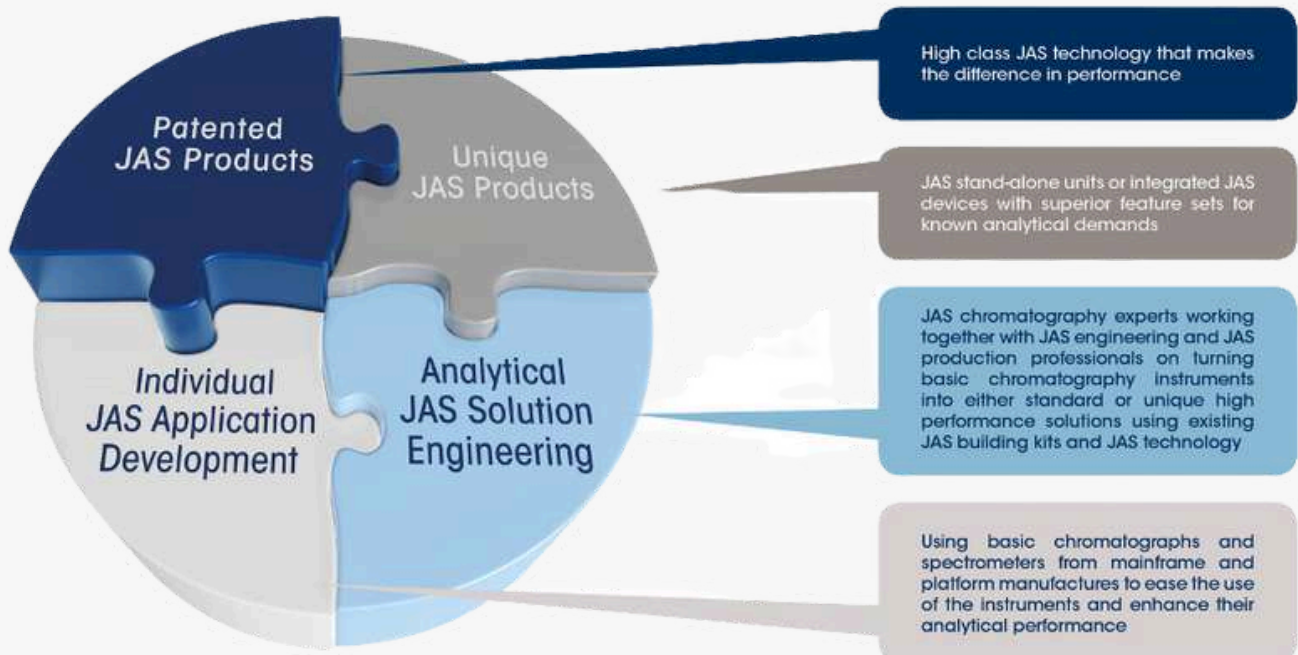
Patented JAS Products

Unique JAS Products

Individual JAS Application Development

Analytical JAS Solution Engineering

High class JAS technology that makes the difference in performance

JAS stand-alone units or integrated JAS devices with superior feature sets for known analytical demands

JAS chromatography experts working together with JAS engineering and JAS production professionals on turning basic chromatography instruments into either standard or unique high performance solutions using existing JAS building kits and JAS technology

Using basic chromatographs and spectrometers from mainframe and platform manufactures to ease the use of the instruments and enhance their analytical performance